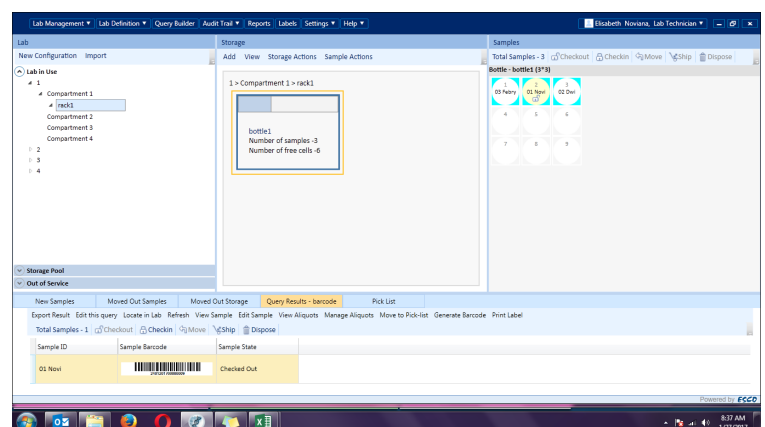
Lab Management ▼ Lab Definition ▼ Query Builder Audit Trail ▼ Reports Labels Settings ▼ Help ▼

Elisabeth Noviana, Lab Technician ▼

Lab

New Configuration Import

Lab in Use

1

Compartment 1

rack1

Compartment 2

Compartment 3

Compartment 4

2

3

4

Storage Pool

Out of Service

Storage

Add View Storage Actions Sample Actions

1 > Compartment 1 > rack1

bottle1
Number of samples -3
Number of free cells -6

Samples

Total Samples - 3 Checkout Checkin Move Ship Dispose

Bottle - bottle1 (3*3)

| 1 03 Febry | 2 01 Novi | 3 02 Dwi |
|---|---|---|
| 4 | 5 | 6 |
| 7 | 8 | 9 |

New Samples Moved Out Samples Moved Out Storage Query Results - barcode Pick List

Export Result Edit this query Locate in Lab Refresh View Sample Edit Sample View Aliquots Manage Aliquots Move to Pick-list Generate Barcode Print Label

Total Samples - 1 Checkout Checkin Move Ship Dispose

| Sample ID | Sample Barcode | Sample State |
|---|---|---|
| 01 Novi | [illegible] | Checked Out |

Powered by ESCO

8:37 AM
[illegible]